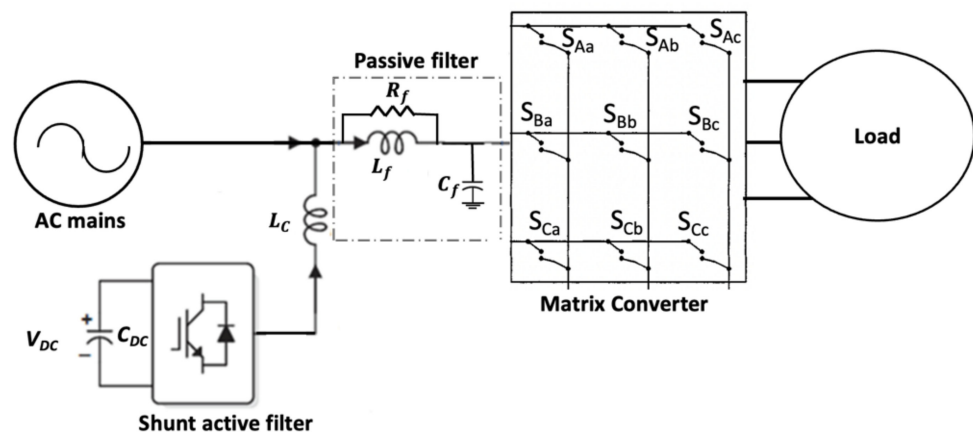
Passive filter

$R_f$

$L_f$

$C_f$

$S_{Aa}$ $S_{Ab}$ $S_{Ac}$

$S_{Ba}$ $S_{Bb}$ $S_{Bc}$

$S_{Ca}$ $S_{Cb}$ $S_{Cc}$

Load

AC mains

$L_C$

+

−

$V_{DC}$ $C_{DC}$

Matrix Converter

Shunt active filter